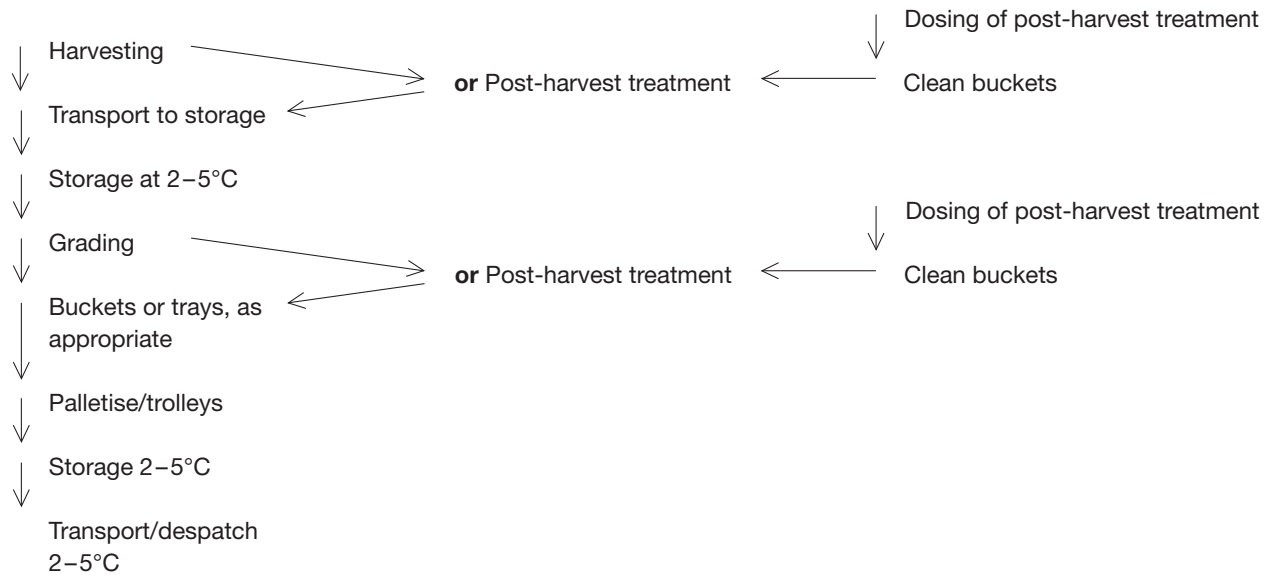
Dosing of post-harvest treatment

Harvesting

or Post-harvest treatment

Clean buckets

Transport to storage

Storage at 2–5°C

Dosing of post-harvest treatment

Grading

or Post-harvest treatment

Clean buckets

Buckets or trays, as appropriate

Palletise/trolleys

Storage 2–5°C

Transport/despatch 2–5°C